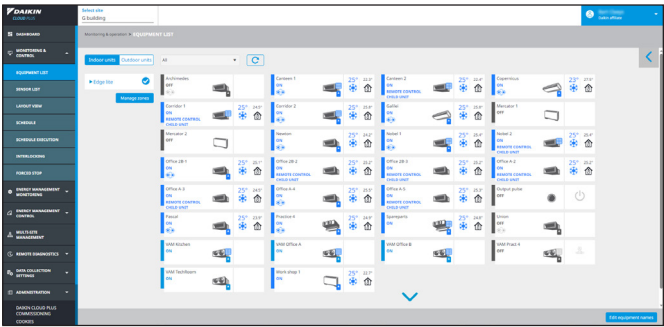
DAIKIN CLOUD PLUS

Select site
G building

Daikin offices

DASHBOARD
MONITORING & CONTROL
EQUIPMENT LIST
SENSOR LIST
LAYOUT VIEW
SCHEDULE
SCHEDULE EXECUTION
INTERLOCKING
FORCED STOP
ENERGY MANAGEMENT MONITORING
ENERGY MANAGEMENT CONTROL
MULTI-SITE MANAGEMENT
REMOTE DIAGNOSTICS
DATA COLLECTION SETTINGS
ADMINISTRATION
DAIKIN CLOUD PLUS COMMISSIONING
COOKIES

Monitoring & operation > EQUIPMENT LIST

Indoor units | Outdoor units | All

Edge lite
Manage zones

Archimedes OFF
Canteen 1 ON 25° 22.3°
Canteen 2 ON REMOTE CONTROL CHILD UNIT 25° 22.4°
Copernicus ON 23° 27.5°
Corridor 1 ON REMOTE CONTROL CHILD UNIT 25° 24.0°
Corridor 2 ON 25° 25.8°
Galilei ON REMOTE CONTROL CHILD UNIT 25° 26.8°
Mercator 1 OFF
Mercator 2 OFF
Newton ON 25° 24.2°
Nobel 1 ON 25° 25.0°
Nobel 2 ON REMOTE CONTROL CHILD UNIT 25° 25.4°
Office 2B-1 ON REMOTE CONTROL CHILD UNIT 25° 25.1°
Office 2B-2 ON REMOTE CONTROL CHILD UNIT 25° 25.2°
Office 2B-3 ON REMOTE CONTROL CHILD UNIT 25° 25.2°
Office A-2 ON REMOTE CONTROL CHILD UNIT 25° 25.2°
Office A-3 ON REMOTE CONTROL CHILD UNIT 25° 24.0°
Office A-4 ON REMOTE CONTROL CHILD UNIT 25° 25.5°
Office A-5 ON REMOTE CONTROL CHILD UNIT 25° 25.6°
Output pulse OFF
Pascal ON 25° 23.9°
Practice 4 ON 25° 24.9°
Spareparts ON 25° 24.8°
Union OFF
VAM Kitchen ON
VAM Office A ON
VAM Office B ON
VAM Pract 4 OFF
VAM Techfloors ON
Work shop 1 ON 25° 22.7°

Edit equipment names